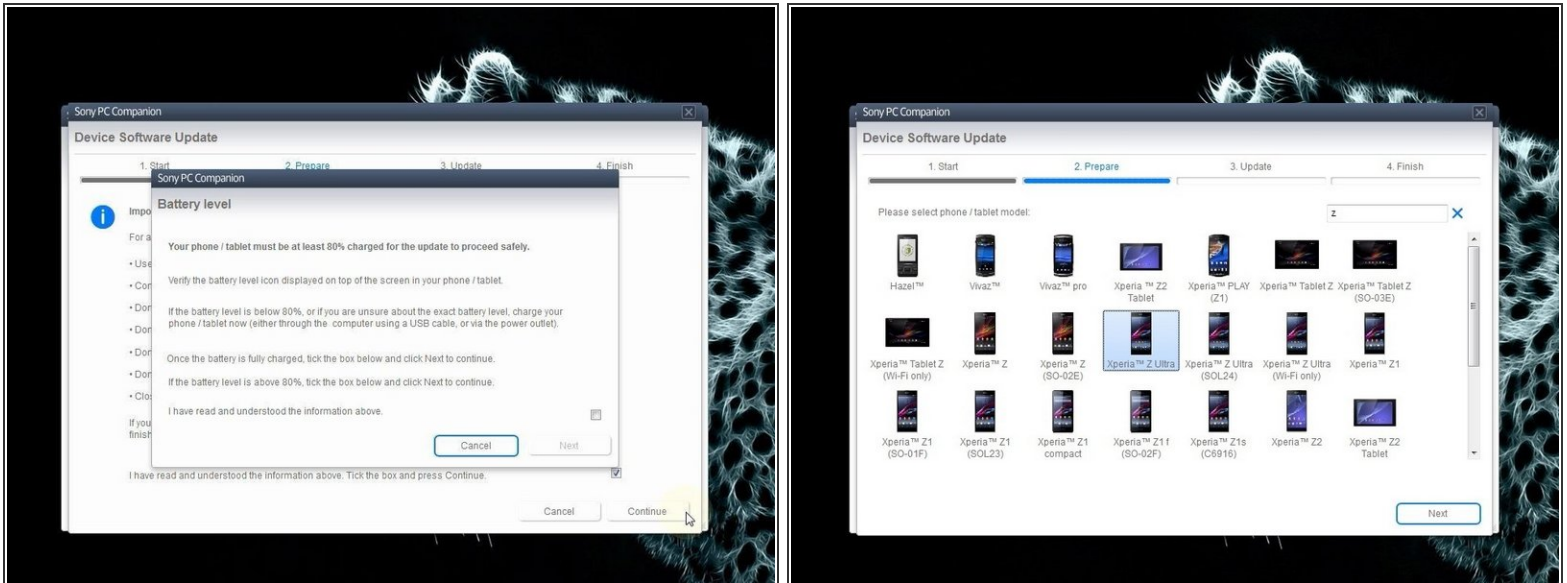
Sony PC Companion

Device Software Update

1. Start

2. Prepare

3. Update

4. Finish

Impo

For a

• Use

• Con

• Dor

• Dor

• Dor

• Dor

• Clo

If you finish

Sony PC Companion

Battery level

Your phone / tablet must be at least 80% charged for the update to proceed safely.

Verify the battery level icon displayed on top of the screen in your phone / tablet.

If the battery level is below 80%, or if you are unsure about the exact battery level, charge your phone / tablet now (either through the computer using a USB cable, or via the power outlet).

Once the battery is fully charged, tick the box below and click Next to continue.

If the battery level is above 80%, tick the box below and click Next to continue.

I have read and understood the information above.

Cancel

Next

I have read and understood the information above. Tick the box and press Continue.

Cancel

Continue

Sony PC Companion

Device Software Update

1. Start

2. Prepare

3. Update

4. Finish

Please select phone / tablet model:

z

| Hazel™ | Vivaz™ | Vivaz™ pro | Xperia ™ Z2 Tablet | Xperia™ PLAY (Z1) | Xperia™ Tablet Z | Xperia™ Tablet Z (SO-03E) |
|---|---|---|---|---|---|---|
| Xperia™ Tablet Z (Wi-Fi only) | Xperia™ Z | Xperia™ Z (SO-02E) | Xperia™ Z Ultra | Xperia™ Z Ultra (SOL24) | Xperia™ Z Ultra (Wi-Fi only) | Xperia™ Z1 |
| Xperia™ Z1 (SO-01F) | Xperia™ Z1 (SOL23) | Xperia™ Z1 compact | Xperia™ Z1 f (SO-02F) | Xperia™ Z1s (C6916) | Xperia™ Z2 | Xperia™ Z2 Tablet |

Next